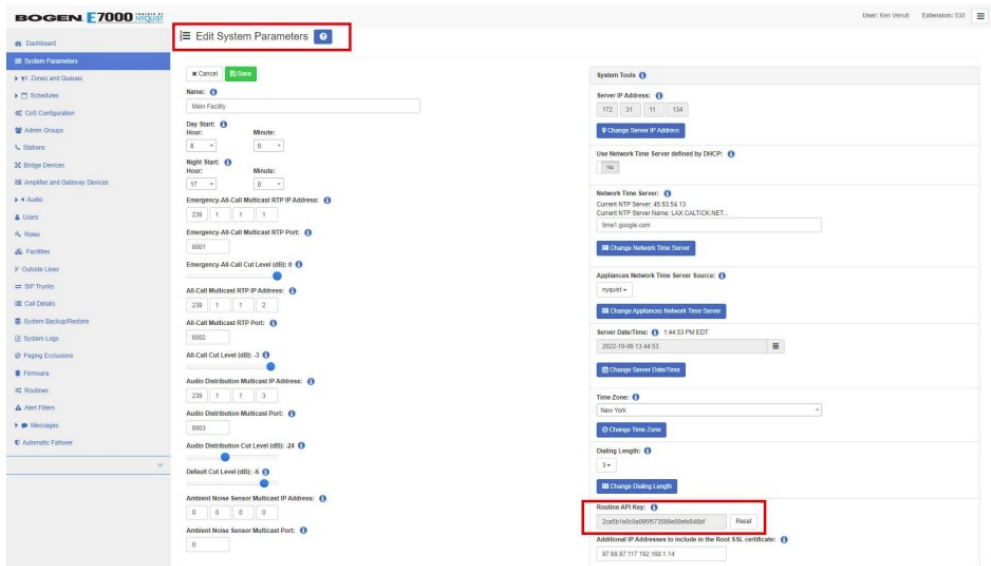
BOGEN E7000 POWERED BY NYQUIST

User: Ken Venuti Extension: 030

Dashboard
System Parameters
Zones and Queues
Schedules
CoS Configuration
Admin Groups
Stations
Bridge Devices
Amplifier and Gateway Devices
Audio
Users
Roles
Facilities
Outside Lines
SIP Trunks
Call Details
System Backup/Restore
System Logs
Paging Exclusions
Firmware
Routines
Alert Filters
Messages
Automatic Failover

Edit System Parameters

Cancel Save

Name:
Main Facility

Day Start:
Hour: 8
Minute: 0

Night Start:
Hour: 17
Minute: 0

Emergency-All-Call Multicast RTP IP Address:
239 1 1 1

Emergency-All-Call Multicast RTP Port:
6001

Emergency-All-Call Cut Level (dB): 0

All-Call Multicast RTP IP Address:
239 1 1 2

All-Call Multicast RTP Port:
6002

All-Call Cut Level (dB): -3

Audio Distribution Multicast IP Address:
239 1 1 3

Audio Distribution Multicast Port:
6003

Audio Distribution Cut Level (dB): -24

Default Cut Level (dB): -6

Ambient Noise Sensor Multicast IP Address:
0 0 0 0

Ambient Noise Sensor Multicast Port:
0

System Tools

Server IP Address:
172 31 11 134
Change Server IP Address

Use Network Time Server defined by DHCP:
No

Network Time Server:
Current NTP Server: 45.63.54.13
Current NTP Server Name: LAX.CALTICK.NET...
time1.google.com
Change Network Time Server

Appliances Network Time Server Source:
nyquist
Change Appliances Network Time Server

Server Date/Time: 1:44:53 PM EDT
2022-10-06 13:44:53
Change Server Date/Time

Time Zone:
New York
Change Time Zone

Dialing Length:
3
Change Dialing Length

Routine API Key:
2caf5b1e0c0a0695f73586e00efe648bf
Reset

Additional IP Addresses to include in the Root SSL certificate:
97.65.97.117 192.168.1.14